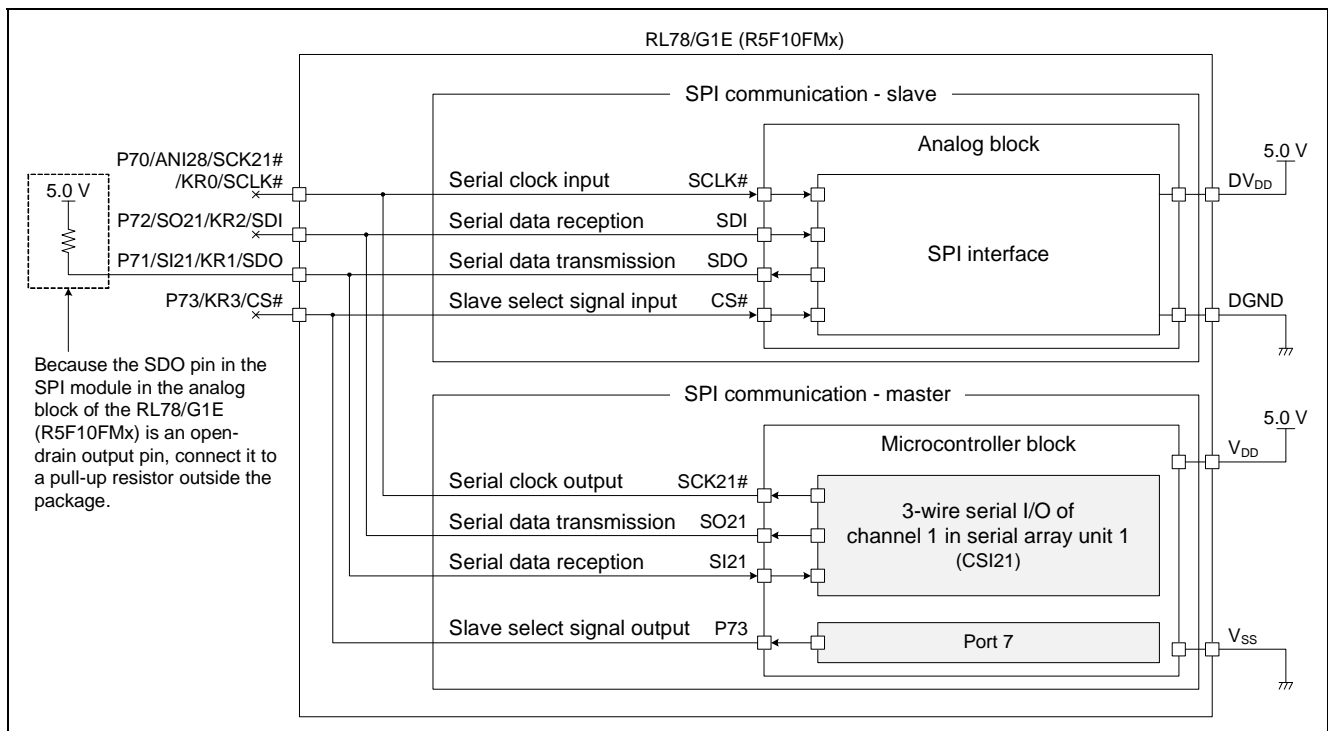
RL78/G1E (R5F10FMx)

SPI communication - slave

Analog block

P70/ANI28/SCK21#/KR0/SCLK#

5.0 V

Serial clock input SCLK#

5.0 V

$DV_{DD}$

P72/SO21/KR2/SDI

Serial data reception SDI

SPI interface

P71/SI21/KR1/SDO

Serial data transmission SDO

P73/KR3/CS#

Slave select signal input CS#

DGND

Because the SDO pin in the SPI module in the analog block of the RL78/G1E (R5F10FMx) is an open-drain output pin, connect it to a pull-up resistor outside the package.

SPI communication - master

5.0 V

Microcontroller block

$V_{DD}$

Serial clock output SCK21#

3-wire serial I/O of channel 1 in serial array unit 1 (CSI21)

Serial data transmission SO21

Serial data reception SI21

Slave select signal output P73

Port 7

$V_{SS}$